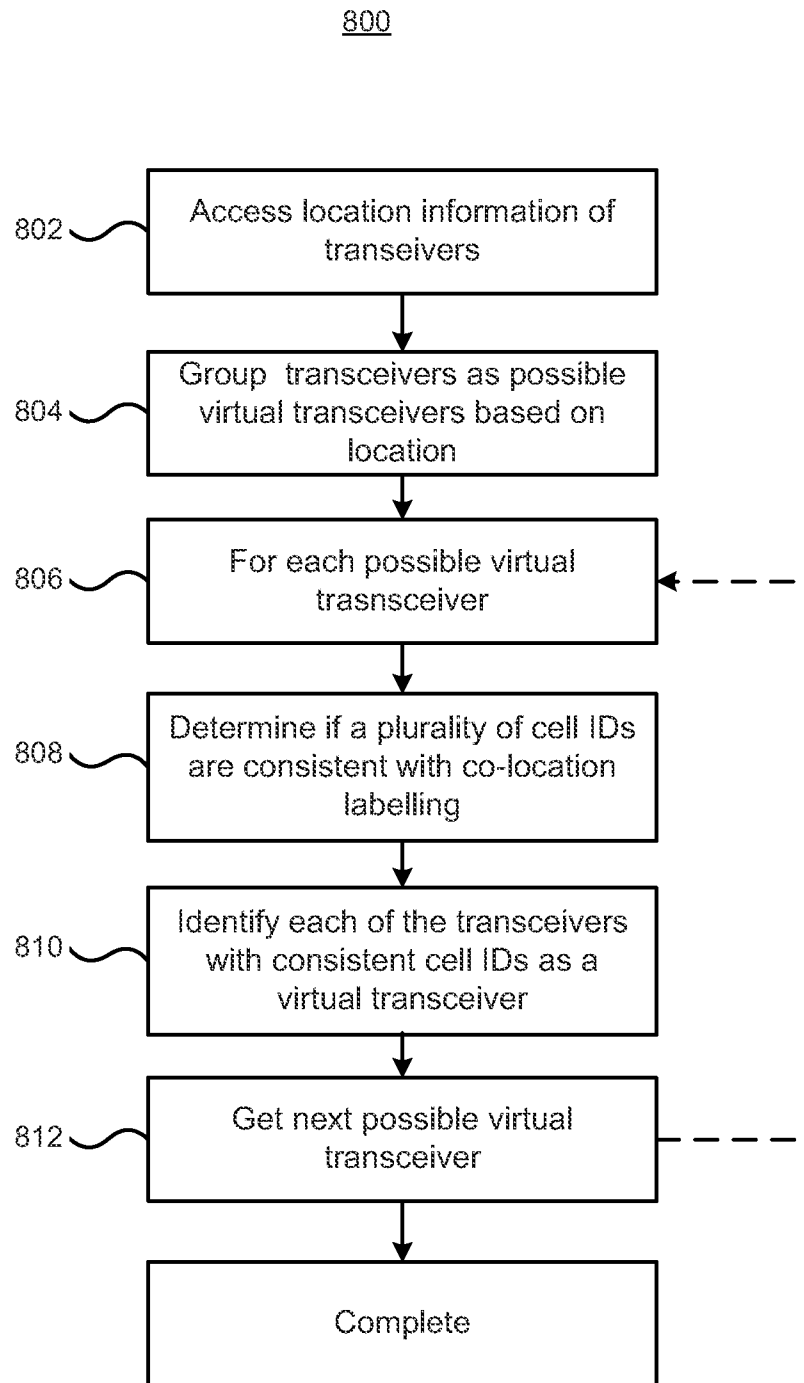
800

802 Access location information of transeivers

804 Group transceivers as possible virtual transceivers based on location

806 For each possible virtual trasnsceiver

808 Determine if a plurality of cell IDs are consistent with co-location labelling

810 Identify each of the transceivers with consistent cell IDs as a virtual transceiver

812 Get next possible virtual transceiver

Complete